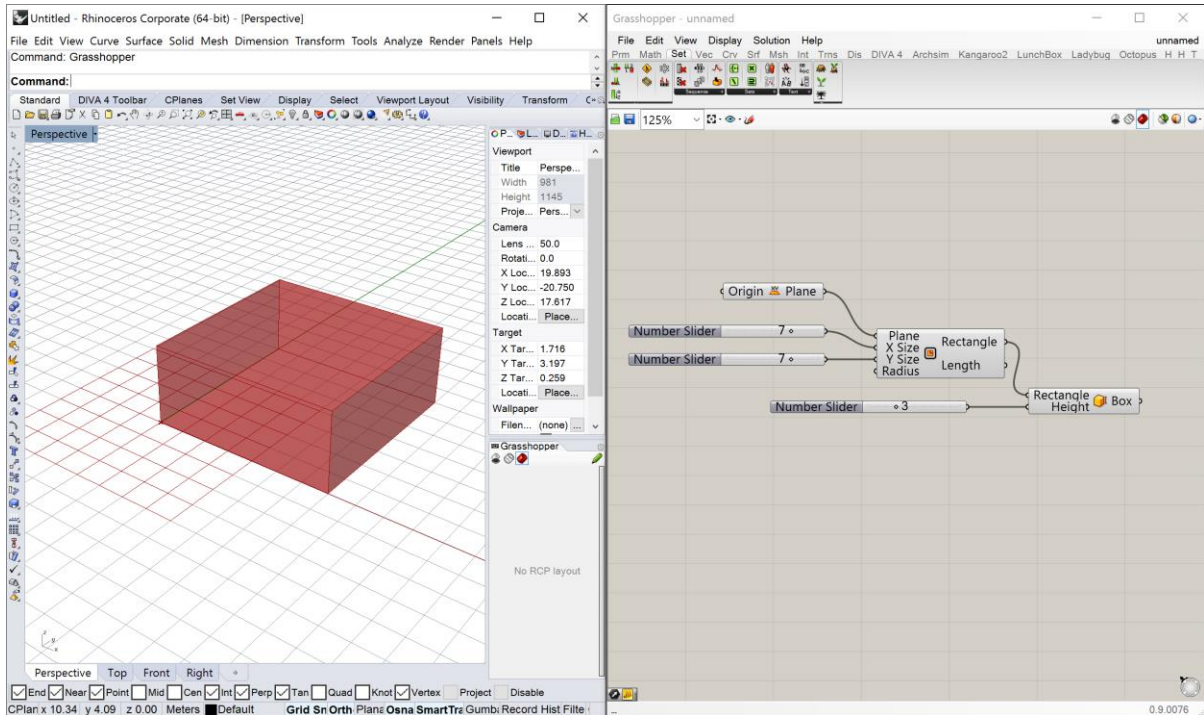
Untitled - Rhinoceros Corporate (64-bit) - [Perspective]

File Edit View Curve Surface Solid Mesh Dimension Transform Tools Analyze Render Panels Help

Command: Grasshopper

Command:

Standard DIVA 4 Toolbar CPlanes Set View Display Select Viewport Layout Visibility Transform

Perspective

Viewport
Title Perspe...
Width 981
Height 1145
Proje... Pers...
Camera
Lens ... 50.0
Rotati... 0.0
X Loc... 19.893
Y Loc... -20.750
Z Loc... 17.617
Locati... Place...
Target
X Tar... 1.716
Y Tar... 3.197
Z Tar... 0.259
Locati... Place...
Wallpaper
Filen... (none) ...

Grasshopper

No RCP layout

Perspective Top Front Right

End Near Point Mid Cen Int Perp Tan Quad Knot Vertex Project Disable

CPlan x 10.34 y 4.09 z 0.00 Meters Default Grid Sn Orth Plana Osna SmartTra Gumba Record Hist Filte

Grasshopper - unnamed

File Edit View Display Solution Help unnamed

Prm Math Set Vec Crv Srf Msh Int Trns Dis DIVA 4 Archsim Kangaroo2 LunchBox Ladybug Octopus H H T

Sequence Sets Text

125%

Origin Plane

Number Slider 7

Number Slider 7

Plane X Size Y Size Radius Rectangle Length

Number Slider 3

Rectangle Height Box

0.9.0076